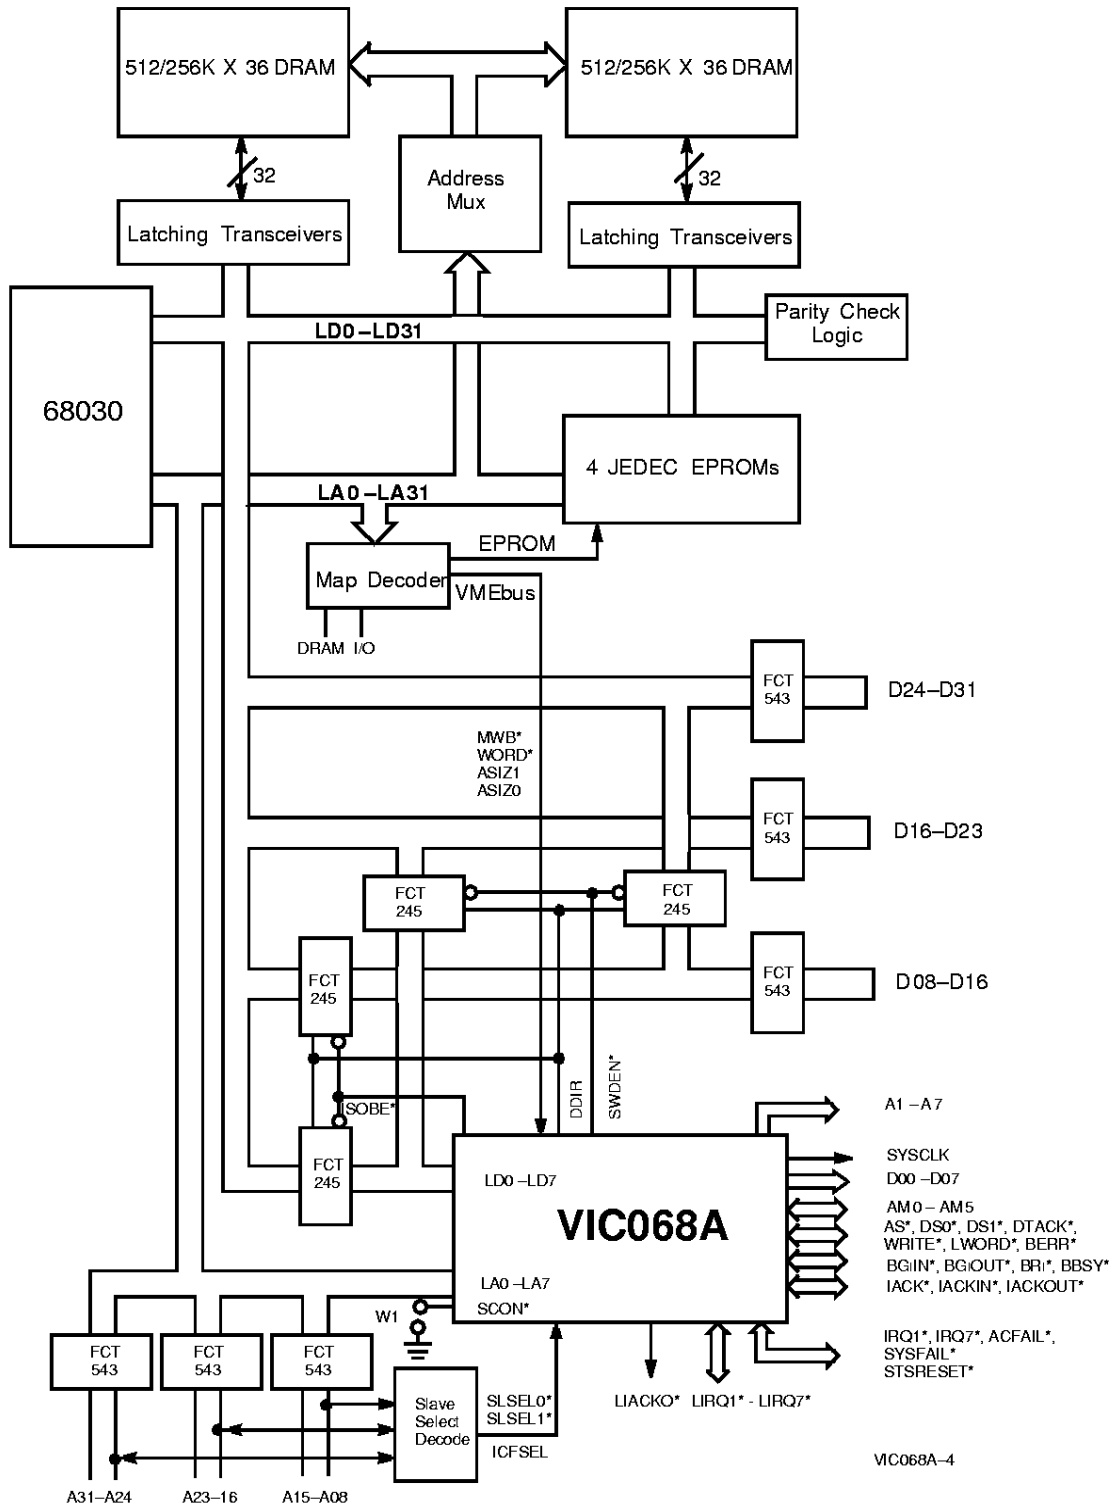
512/256K X 36 DRAM

512/256K X 36 DRAM

32

Address Mux

32

Latching Transceivers

Latching Transceivers

Parity Check Logic

LD0 – LD31

68030

4 JEDEC EPROMs

LA0 – LA31

EPROM

Map Decoder

VMEbus

DRAM I/O

FCT 543

D24–D31

MWB*
WORD*
ASIZ1
ASIZ0

FCT 543

D16–D23

FCT 245

FCT 245

FCT 245

FCT 543

D08–D16

SWDEN*

DDIR

ISOBE*

FCT 245

A1 – A7

SYSCLK

D00 – D07

LD0 – LD7

VIC068A

AM0 – AM5
AS*, DS0*, DS1*, DTACK*,
WRITE*, LWORD*, BERR*
BGIN*, BGOUT*, BRI*, BBSY*
IACK*, IACKIN*, IACKOUT*

LA0 – LA7

W1

SCON*

IRQ1*, IRQ7*, ACFAIL*,
SYSFAIL*
STSRESET*

FCT 543

FCT 543

FCT 543

Slave Select Decode

SLSEL0*
SLSEL1*

ICFSEL

LIACKO*

LIRQ1* - LIRQ7*

VIC068A–4

A31–A24

A23–16

A15–A08